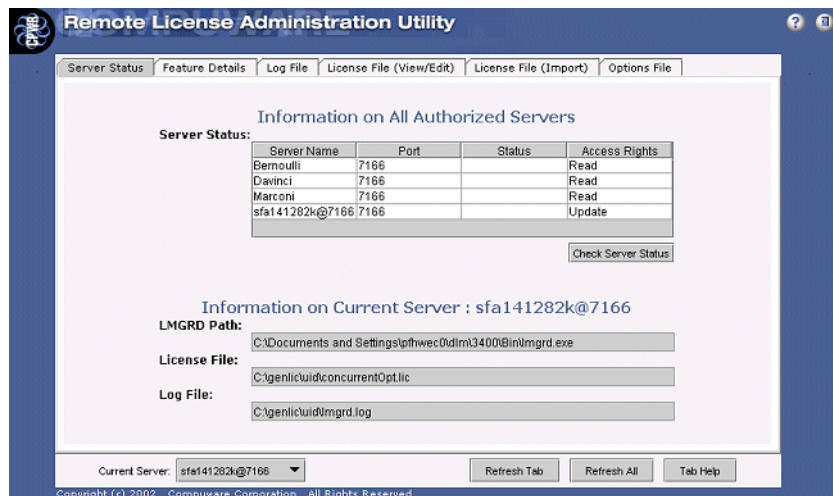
Remote License Administration Utility

Server Status | Feature Details | Log File | License File (View/Edit) | License File (Import) | Options File

Information on All Authorized Servers

Server Status:

| Server Name | Port | Status | Access Rights |
|---|---|---|---|
| Bernoulli | 7166 | | Read |
| Davinci | 7166 | | Read |
| Marconi | 7166 | | Read |
| sfa141282k@7166 | 7166 | | Update |

Check Server Status

Information on Current Server : sfa141282k@7166

LMGRD Path:

C:\Documents and Settings\pfhwec0\dlm\3400\Bin\lmgrd.exe

License File:

C:\genlic\uid\concurrentOpt.lic

Log File:

C:\genlic\uid\lmgrd.log

Current Server: sfa141282k@7166

Refresh Tab

Refresh All

Tab Help

Copyright (c) 2002 Compuware Corporation. All Rights Reserved.